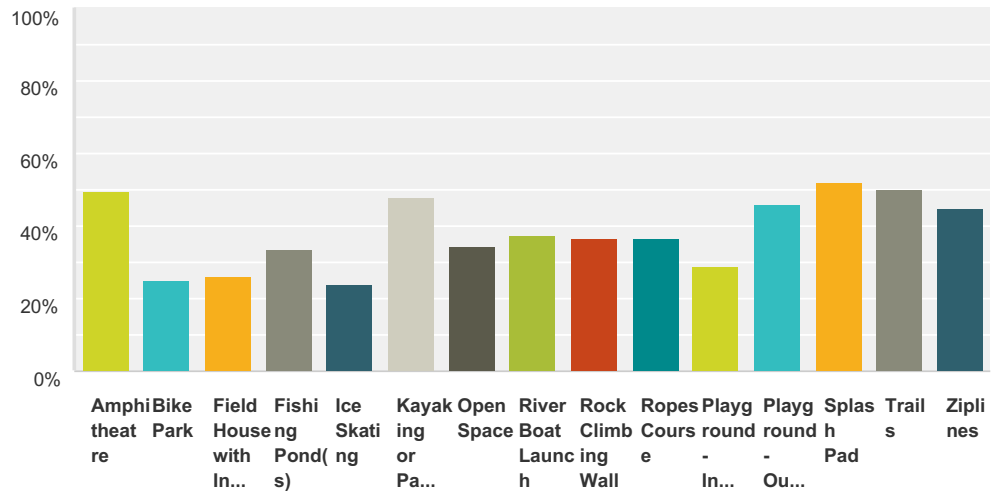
100%
80%
60%
40%
20%
0%

Amphitheatre
Bike Park
Field House with In...
Fishing Pond(s)
Ice Skating
Kayaking or Pa...
Open Space
River Boat Launch
Rock Climbing Wall
Ropes Course
Playground - In...
Playground - Ou...
Splash Pad
Trails
Ziplines